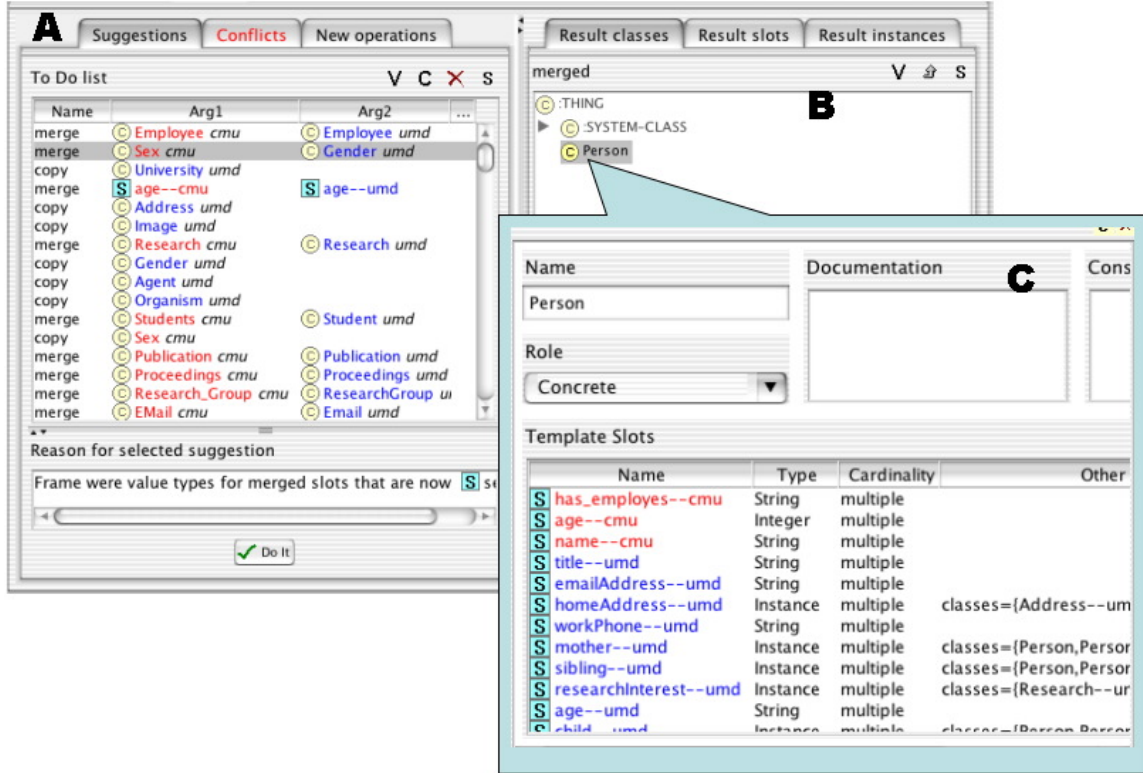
A

Suggestions | Conflicts | New operations

To Do list V C ✕ S

| Name | Arg1 | Arg2 |
|---|---|---|
| merge | C Employee cmu | C Employee umd |
| merge | C Sex cmu | C Gender umd |
| copy | C University umd | |
| merge | S age--cmu | S age--umd |
| copy | C Address umd | |
| copy | C Image umd | |
| merge | C Research cmu | C Research umd |
| copy | C Gender umd | |
| copy | C Agent umd | |
| copy | C Organism umd | |
| merge | C Students cmu | C Student umd |
| copy | C Sex cmu | |
| merge | C Publication cmu | C Publication umd |
| merge | C Proceedings cmu | C Proceedings umd |
| merge | C Research_Group cmu | C ResearchGroup u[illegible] |
| merge | C EMail cmu | C Email umd |

Reason for selected suggestion

Frame were value types for merged slots that are now S se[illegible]

Do It

Result classes | Result slots | Result instances

merged V S

C :THING
C :SYSTEM-CLASS
C Person

B

C

Name
Person

Documentation

Cons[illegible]

Role
Concrete

Template Slots

| Name | Type | Cardinality | Other |
|---|---|---|---|
| S has_employes--cmu | String | multiple | |
| S age--cmu | Integer | multiple | |
| S name--cmu | String | multiple | |
| S title--umd | String | multiple | |
| S emailAddress--umd | String | multiple | |
| S homeAddress--umd | Instance | multiple | classes={Address--um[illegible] |
| S workPhone--umd | String | multiple | |
| S mother--umd | Instance | multiple | classes={Person,Persor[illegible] |
| S sibling--umd | Instance | multiple | classes={Person,Persor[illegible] |
| S researchInterest--umd | Instance | multiple | classes={Research--ur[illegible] |
| S age--umd | String | multiple | |
| S child--umd | Instance | multiple | classes={Person,Persor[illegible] |